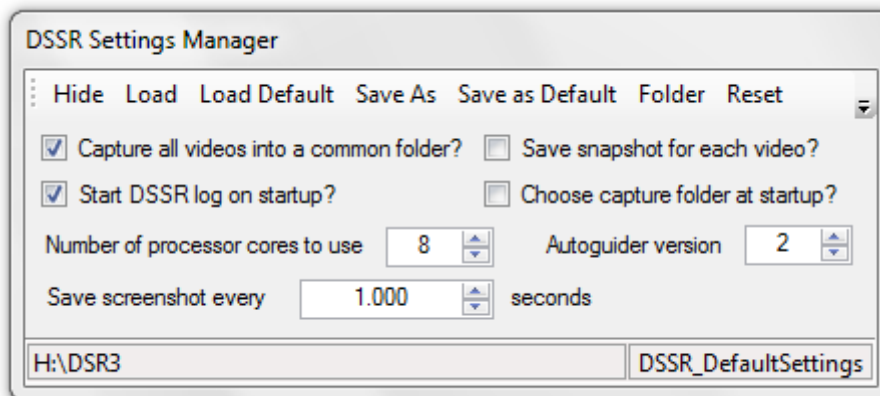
DSSR Settings Manager

Hide Load Load Default Save As Save as Default Folder Reset

Capture all videos into a common folder?
Save snapshot for each video?
Start DSSR log on startup?
Choose capture folder at startup?

Number of processor cores to use 8
Autoguider version 2

Save screenshot every 1.000 seconds

H:\DSR3
DSSR_DefaultSettings